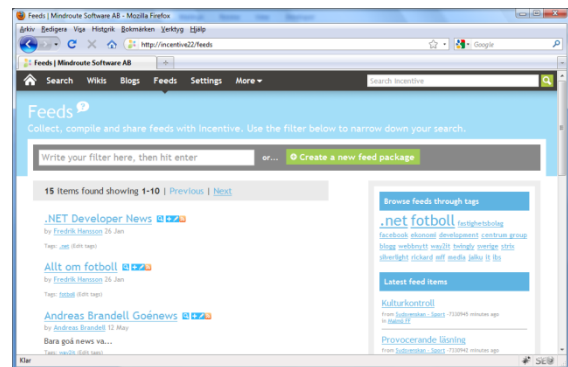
Feeds | Mindroute Software AB - Mozilla Firefox

Arkiv Redigera Visa Historik Bokmärken Verktyg Hjälp

http://incentive22/feeds

Google

Feeds | Mindroute Software AB

Search Wikis Blogs Feeds Settings More

Search Incentive

Feeds

Collect, compile and share feeds with incentive. Use the filter below to narrow down your search.

Write your filter here, then hit enter

or...

Create a new feed package

15 items found showing 1-10 | Previous | Next

.NET Developer News

by Fredrik Hansson 26 Jan

Tags: .net (Edit tags)

Allt om fotboll

by Fredrik Hansson 26 Jan

Tags: fotboll (Edit tags)

Andreas Brandell Goénews

by Andreas Brandell 12 May

Bara goá news va...

Tags: way2it (Edit tags)

Browse feeds through tags

.net fotboll fastighetsblog facebook ekonomi development centrum group blogg webbrutt way2it twingly sverige strix silverlight rickard mff media jallu it ibs

Latest feed items

Kulturkontroll

From Sydsvenskan - Sport -7330945 minutes ago in Malmö FF

Provocerande läsning

From Sydsvenskan - Sport -7330945 minutes ago

Klar

SEB